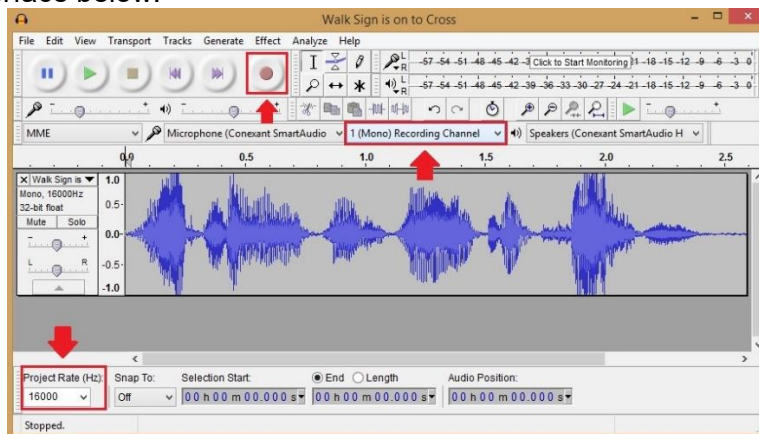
Walk Sign is on to Cross

File Edit View Transport Tracks Generate Effect Analyze Help

-57 -54 -51 -48 -45 -42 -3 Click to Start Monitoring 1 -18 -15 -12 -9 -6 -3 0
-57 -54 -51 -48 -45 -42 -39 -36 -33 -30 -27 -24 -21 -18 -15 -12 -9 -6 -3 0

MME | Microphone (Conexant SmartAudio | 1 (Mono) Recording Channel | Speakers (Conexant SmartAudio H

0.0 0.5 1.0 1.5 2.0 2.5

Walk Sign is
Mono, 16000Hz
32-bit float
Mute Solo
L R

1.0
0.5
0.0
-0.5
-1.0

Project Rate (Hz): 16000
Snap To: Off
Selection Start: 00 h 00 m 00.000 s
End Length 00 h 00 m 00.000 s
Audio Position: 00 h 00 m 00.000 s

Stopped.